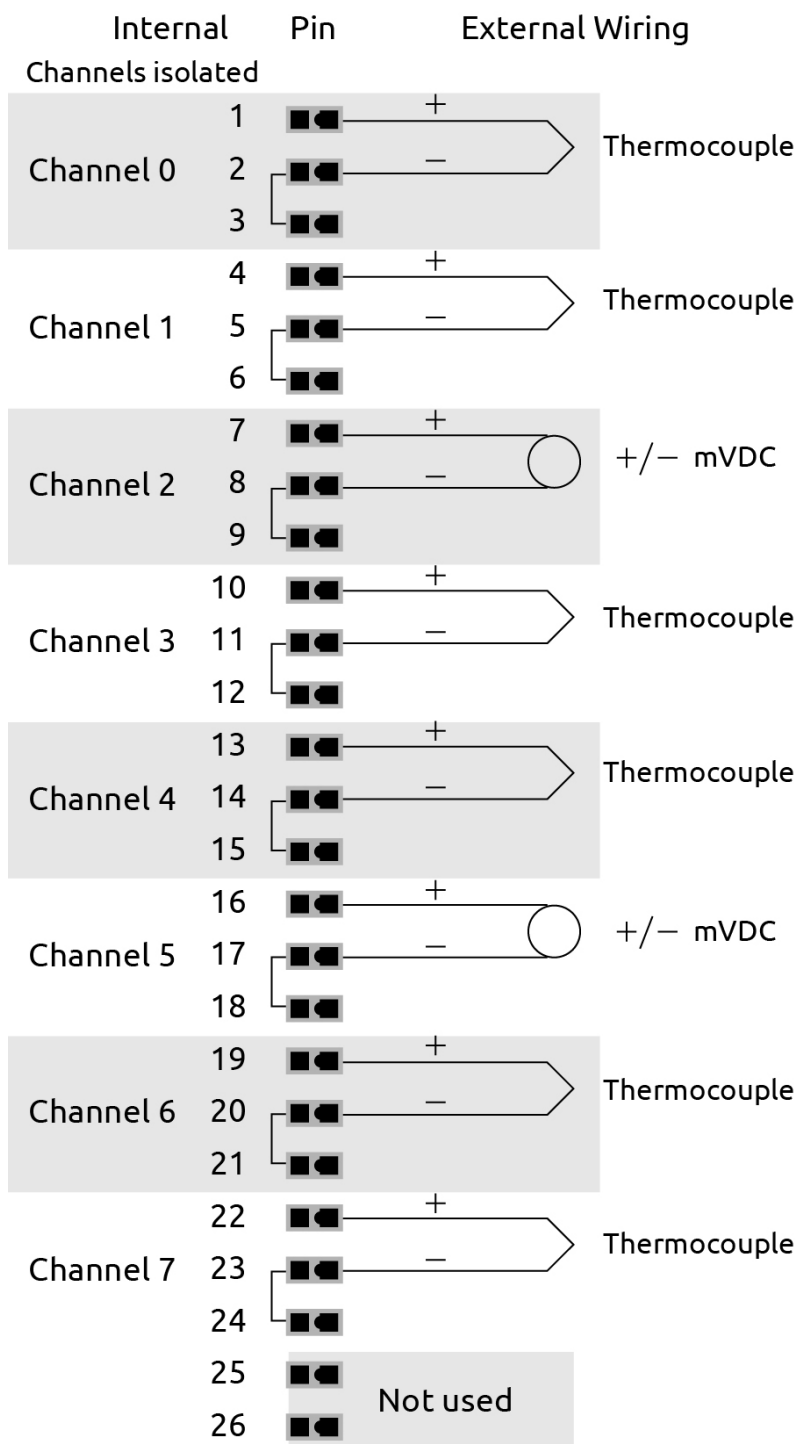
Internal Channels isolated

Pin

External Wiring

Channel 0 1 + 2 − 3 Thermocouple

Channel 1 4 + 5 − 6 Thermocouple

Channel 2 7 + 8 − 9 +/− mVDC

Channel 3 10 + 11 − 12 Thermocouple

Channel 4 13 + 14 − 15 Thermocouple

Channel 5 16 + 17 − 18 +/− mVDC

Channel 6 19 + 20 − 21 Thermocouple

Channel 7 22 + 23 − 24 Thermocouple

25

26

Not used